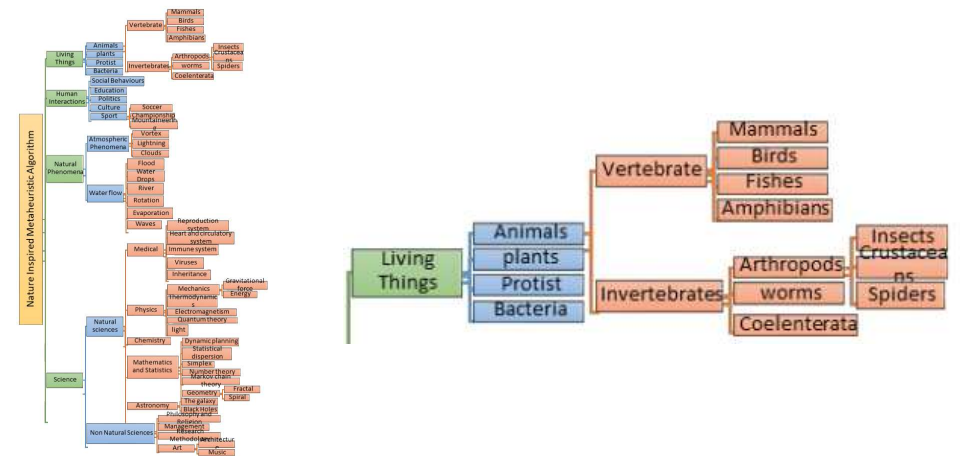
Nature Inspired Metaheuristic Algorithm

Living Things
Animals
plants
Protist
Bacteria
Vertebrate
Mammals
Birds
Fishes
Amphibians
Invertebrates
Arthropods
Insects
Crustaceans
worms
Spiders
Coelenterata

Human Interactions
Social Behaviours
Education
Politics
Culture
Sport
Soccer
Championship
Mountaineers

Natural Phenomena
Atmospheric Phenomena
Vortex
Lightning
Clouds
Water flow
Flood
Water Drops
River
Rotation
Evaporation
Waves

Science
Natural sciences
Medical
Reproduction system
Heart and circulatory system
Immune system
Viruses
Inheritance
Physics
Mechanics
Gravitational force
Thermodynamics
Energy
Electromagnetism
Quantum theory
light
Chemistry
Mathematics and Statistics
Dynamic planning
Statistical dispersion
Simplex
Number theory
Markov chain theory
Geometry
Fractal
Spiral
Astronomy
The galaxy
Black Holes
Non Natural Sciences
Philosophy and Religion
Management
Research Methodology
Art
Architecture
Music

Living Things
Animals
plants
Protist
Bacteria
Vertebrate
Mammals
Birds
Fishes
Amphibians
Invertebrates
Arthropods
Insects
Crustaceans
worms
Spiders
Coelenterata